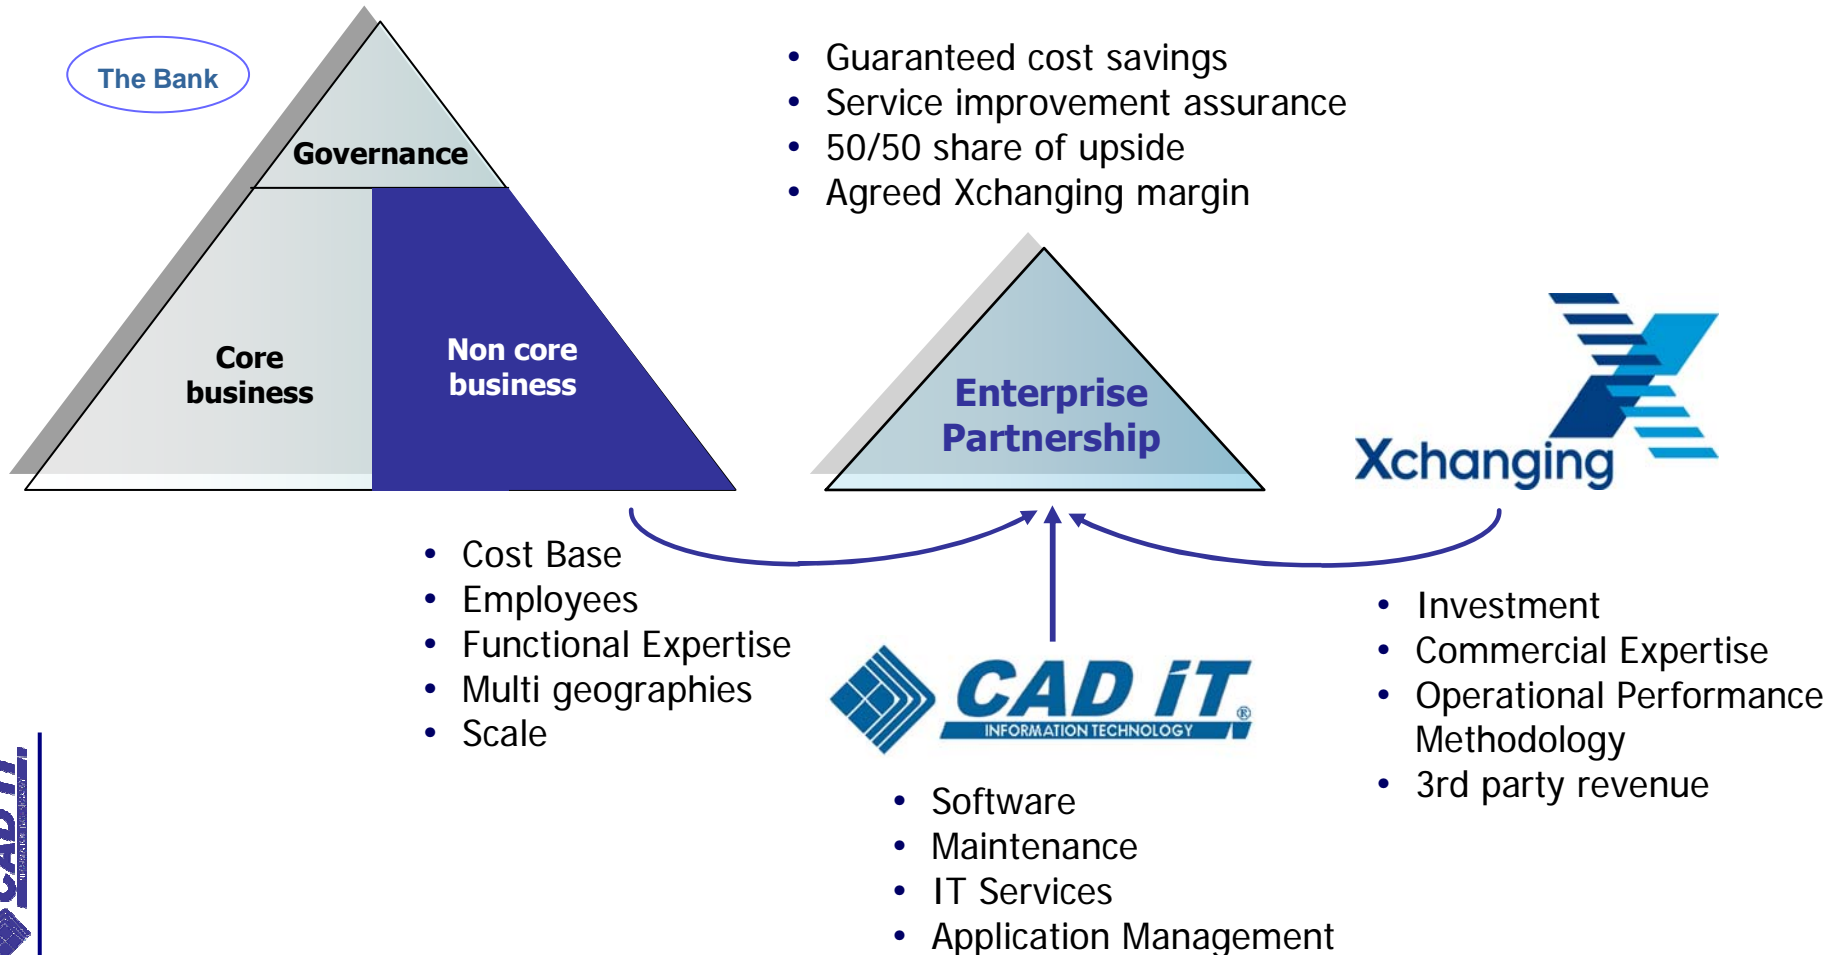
The Bank

Governance

Core business

Non core business

- Guaranteed cost savings
- Service improvement assurance
- 50/50 share of upside
- Agreed Xchanging margin

Enterprise Partnership

Xchanging

- Cost Base
- Employees
- Functional Expertise
- Multi geographies
- Scale

CAD iT INFORMATION TECHNOLOGY

- Investment
- Commercial Expertise
- Operational Performance Methodology
- 3rd party revenue

- Software
- Maintenance
- IT Services
- Application Management

CAD iT